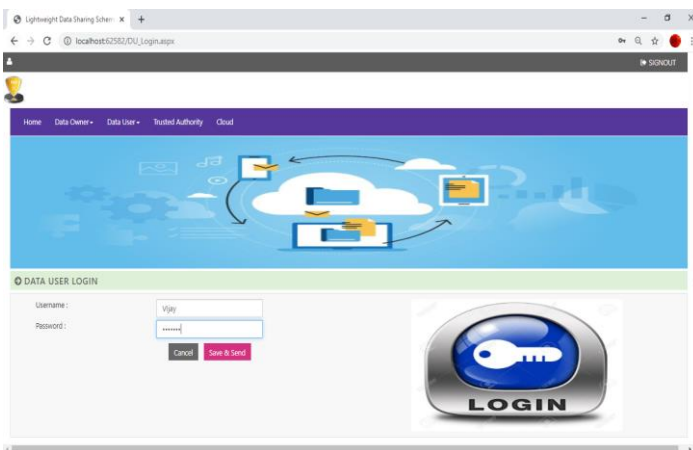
Lightweight Data Sharing Schem ×  +

localhost:62582/DU_Login.aspx

SIGNOUT

Home  Data Owner  Data User  Trusted Authority  Cloud

DATA USER LOGIN

Username : Vijay

Password : •••••••

Cancel  Save & Send

LOGIN